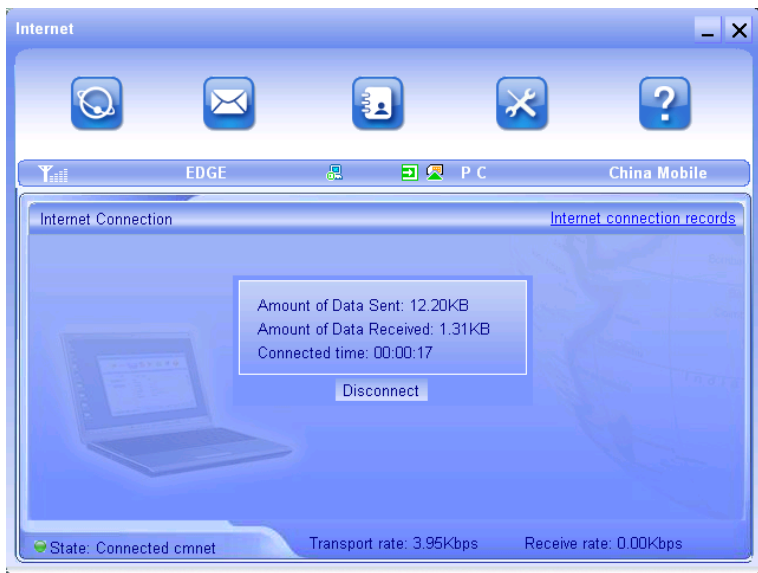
Internet

EDGE

P C

China Mobile

Internet Connection

Internet connection records

Amount of Data Sent: 12.20KB
Amount of Data Received: 1.31KB
Connected time: 00:00:17

Disconnect

State: Connected cmnet

Transport rate: 3.95Kbps

Receive rate: 0.00Kbps